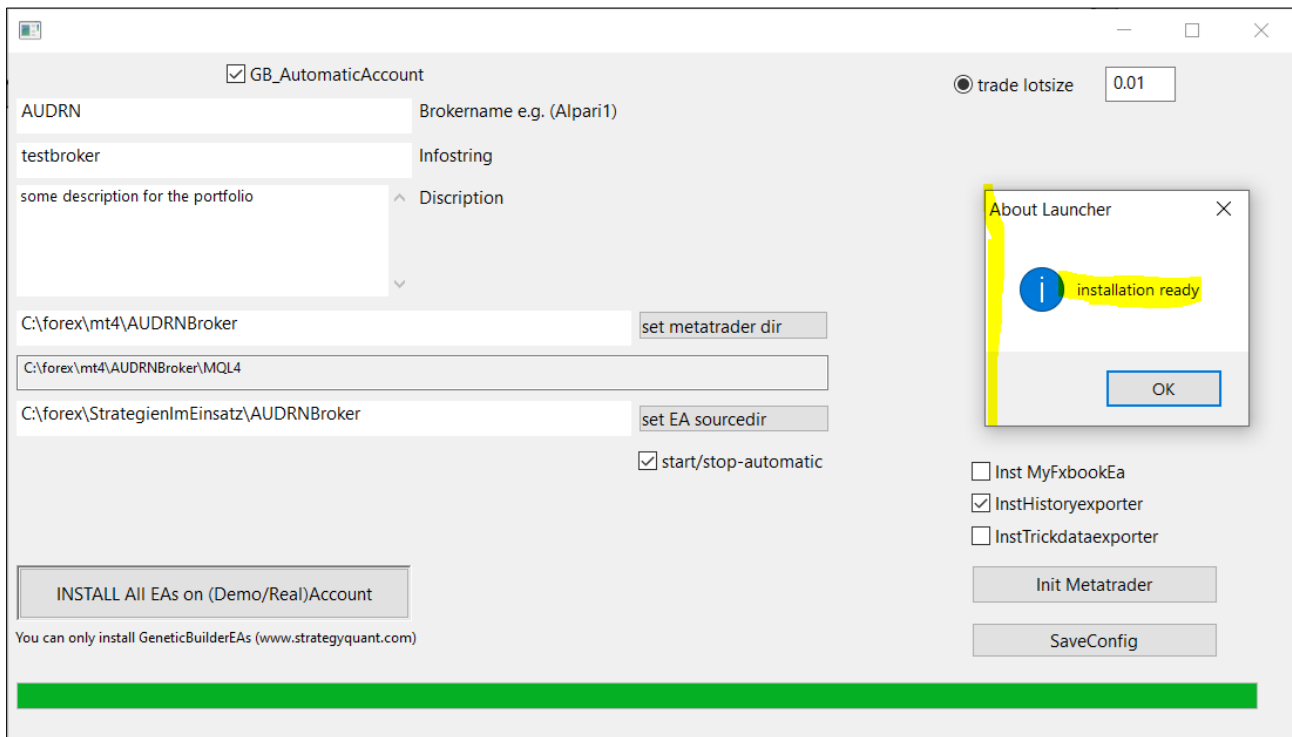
GB_AutomaticAccount

trade lotsize 0.01

AUDRN Brokername e.g. (Alpari1)

testbroker Infostring

some description for the portfolio Discription

About Launcher

installation ready

OK

C:\forex\mt4\AUDRNBroker set metatrader dir

C:\forex\mt4\AUDRNBroker\MQL4

C:\forex\StrategienImEinsatz\AUDRNBroker set EA sourcedir

start/stop-automatic

Inst MyFxbookEa

InstHistoryexporter

InstTrickdataexporter

INSTALL All EAs on (Demo/Real)Account

You can only install GeneticBuilderEAs (www.strategyquant.com)

Init Metatrader

SaveConfig